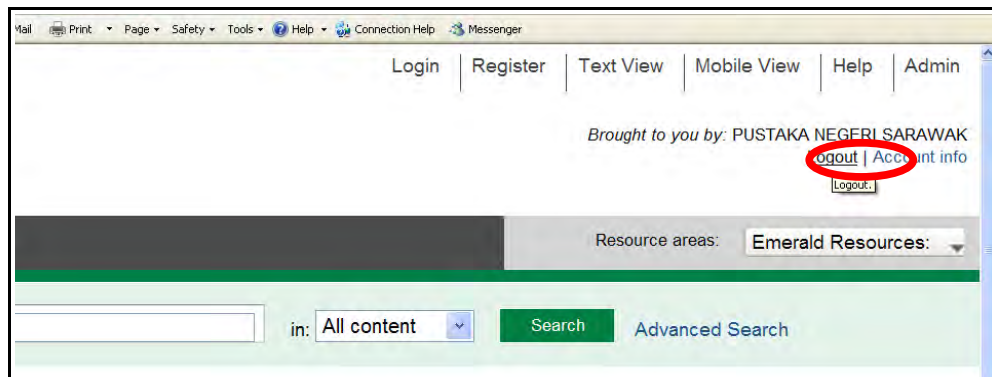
Mail Print Page Safety Tools Help Connection Help Messenger

Login | Register | Text View | Mobile View | Help | Admin

Brought to you by: PUSTAKA NEGERI SARAWAK
Logout | Account info
Logout.

Resource areas: Emerald Resources:

in: All content Search Advanced Search